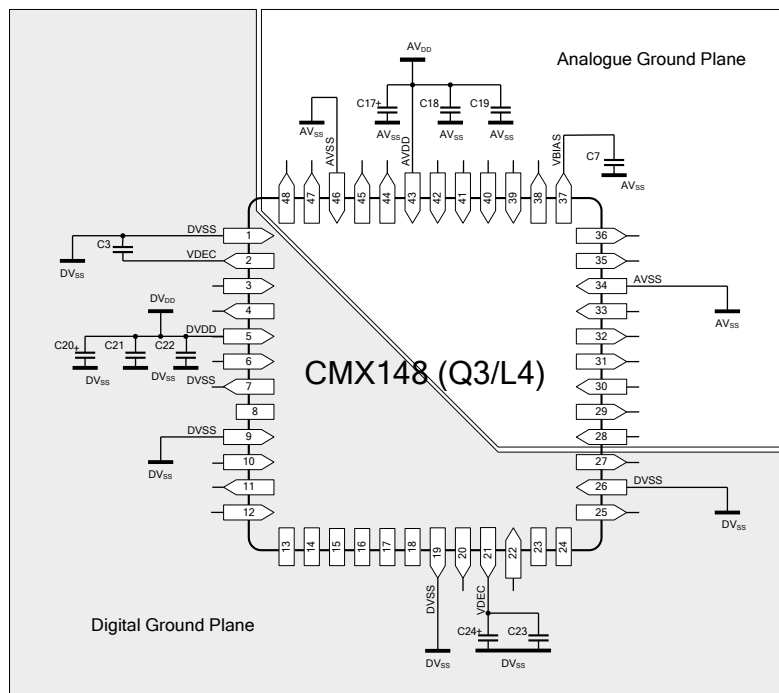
Analogue Ground Plane

$AV_{DD}$

C17 +

C18

C19

$AV_{SS}$

$AV_{SS}$

$AV_{SS}$

$AV_{SS}$

AVSS

AVDD

VBIAS

C7

$AV_{SS}$

48 47 46 45 44 43 42 41 40 39 38 37

DVSS

1

C3

VDEC

2

$DV_{SS}$

3

$DV_{DD}$

4

DVDD

5

C20 +

C21

C22

$DV_{SS}$

$DV_{SS}$

6

DVSS

7

8

DVSS

9

$DV_{SS}$

10

11

12

36

35

AVSS

34

$AV_{SS}$

33

32

31

30

29

28

27

DVSS

26

$DV_{SS}$

25

CMX148 (Q3/L4)

13 14 15 16 17 18 19 20 21 22 23 24

DVSS

VDEC

C24 +

C23

$DV_{SS}$

$DV_{SS}$

Digital Ground Plane